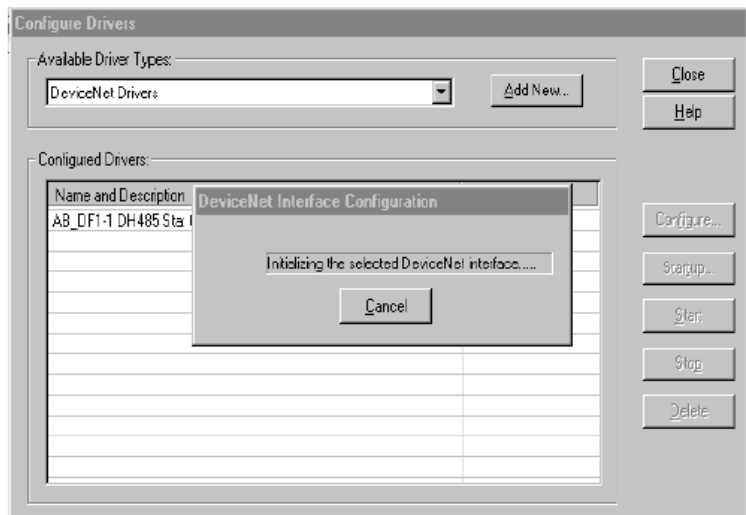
Configure Drivers

Available Driver Types:

DeviceNet Drivers

Add New...

Close

Help

Configured Drivers:

Name and Description

AB_DF1-1 DH485 Sta: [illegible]

DeviceNet Interface Configuration

Initializing the selected DeviceNet interface.....

Cancel

Configure...

Startup...

Start

Stop

Delete